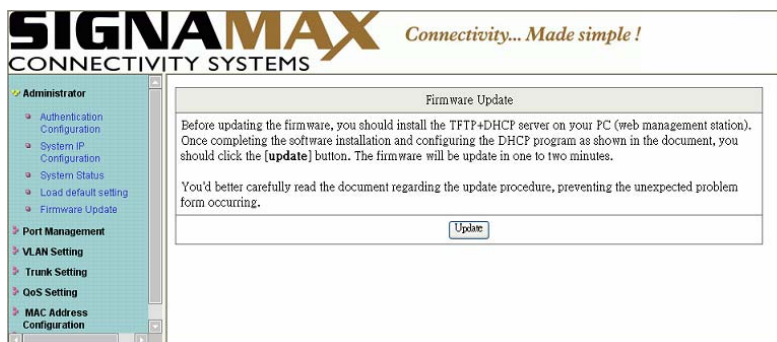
SIGNAMAX
CONNECTIVITY SYSTEMS
Connectivity... Made simple !

Administrator
Authentication Configuration
System IP Configuration
System Status
Load default setting
Firmware Update
Port Management
VLAN Setting
Trunk Setting
QoS Setting
MAC Address Configuration

Firmware Update

Before updating the firmware, you should install the TFTP+DHCP server on your PC (web management station). Once completing the software installation and configuring the DHCP program as shown in the document, you should click the [update] button. The firmware will be update in one to two minutes.

You'd better carefully read the document regarding the update procedure, preventing the unexpected problem form occurring.

Update